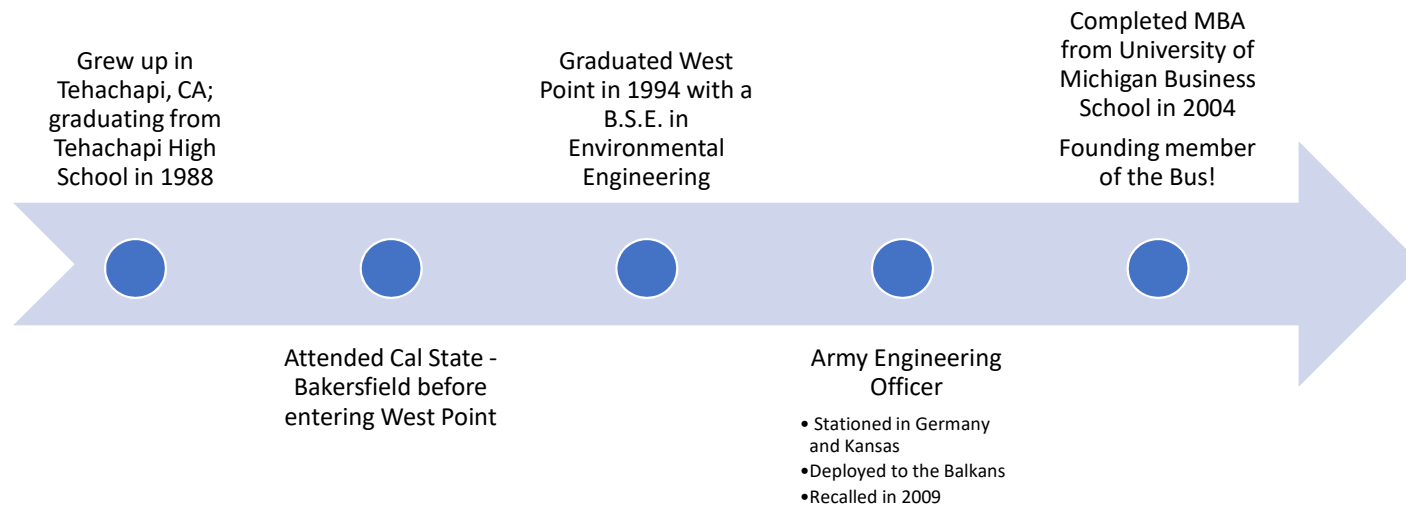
Grew up in Tehachapi, CA; graduating from Tehachapi High School in 1988

Attended Cal State - Bakersfield before entering West Point

Graduated West Point in 1994 with a B.S.E. in Environmental Engineering

Army Engineering Officer

• Stationed in Germany and Kansas
• Deployed to the Balkans
• Recalled in 2009

Completed MBA from University of Michigan Business School in 2004

Founding member of the Bus!